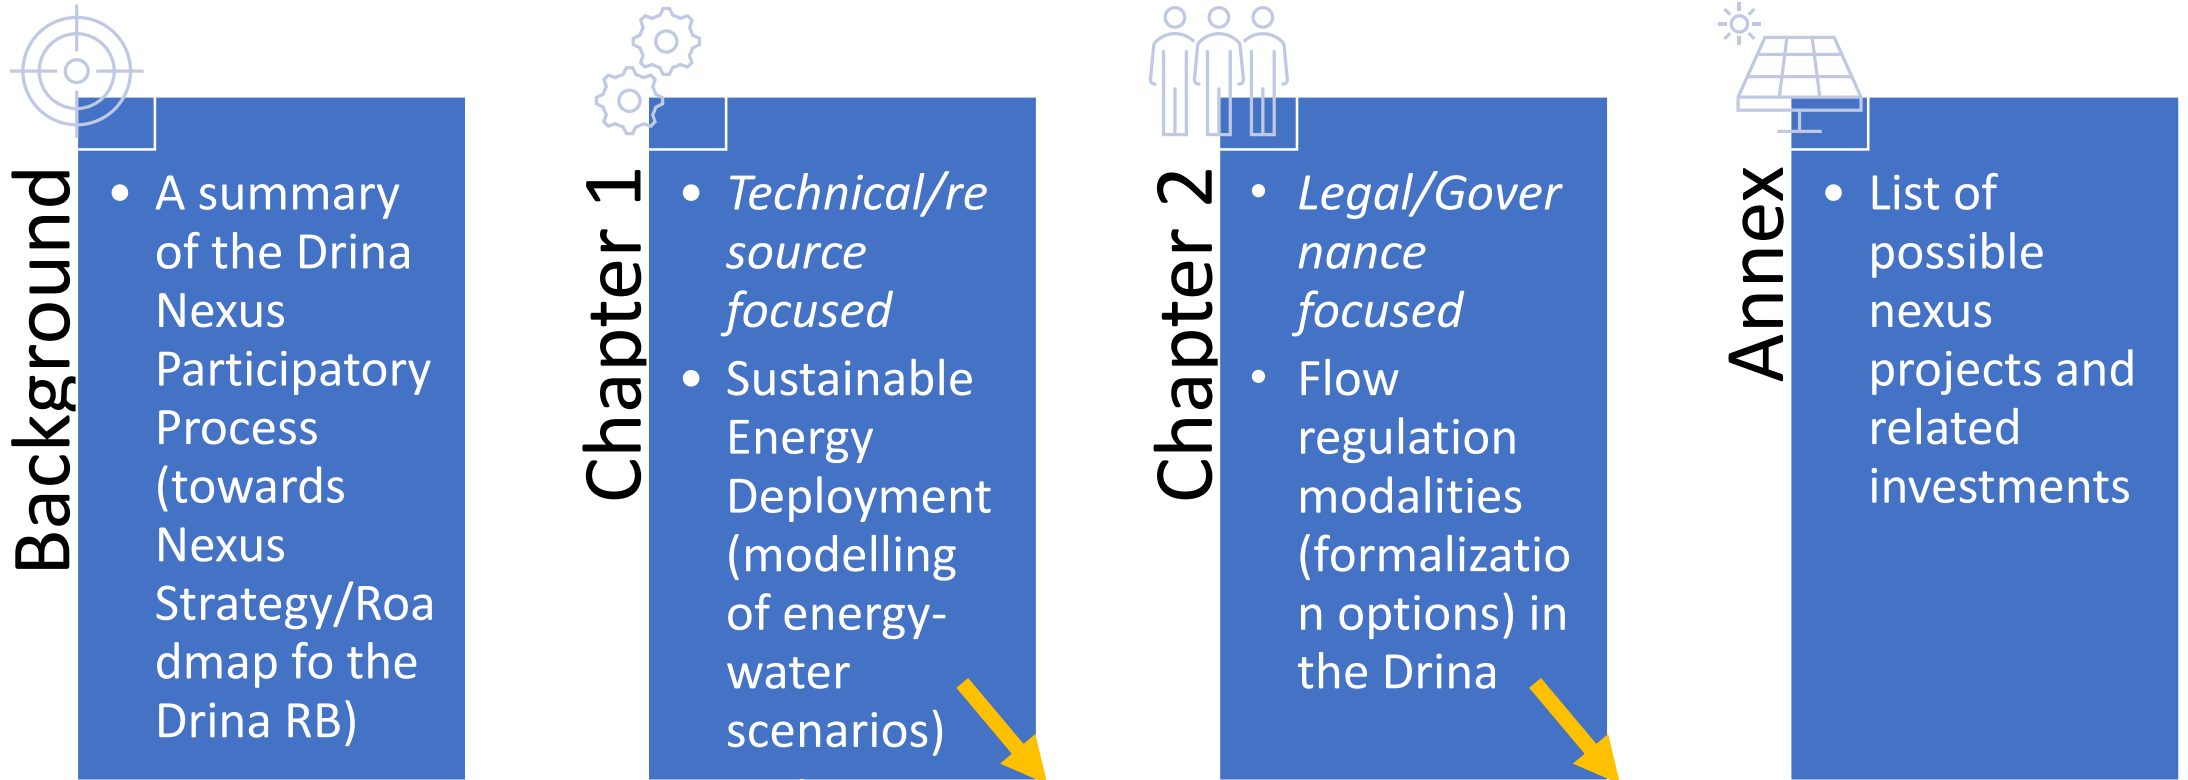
Background

- A summary of the Drina Nexus Participatory Process (towards Nexus Strategy/Roadmap fo the Drina RB)

Chapter 1

- *Technical/resource focused*
- Sustainable Energy Deployment (modelling of energy-water scenarios)

Chapter 2

- *Legal/Governance focused*
- Flow regulation modalities (formalization options) in the Drina

Annex

- List of possible nexus projects and related investments